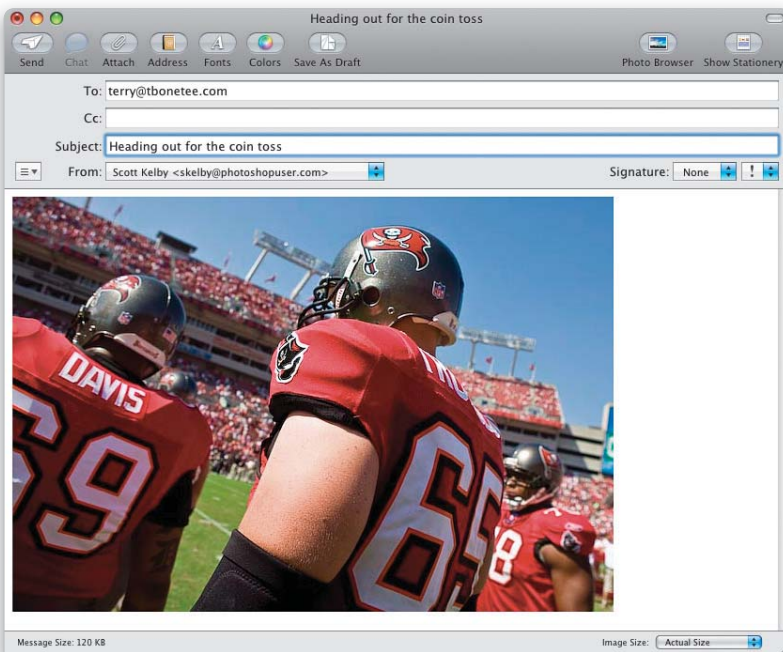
Heading out for the coin toss

Send Chat Attach Address Fonts Colors Save As Draft Photo Browser Show Stationery

To: terry@tbonetee.com

Cc:

Subject: Heading out for the coin toss

From: Scott Kelby <skelby@photoshopuser.com>

Signature: None

DAVIS 69 65 78

Message Size: 120 KB

Image Size: Actual Size